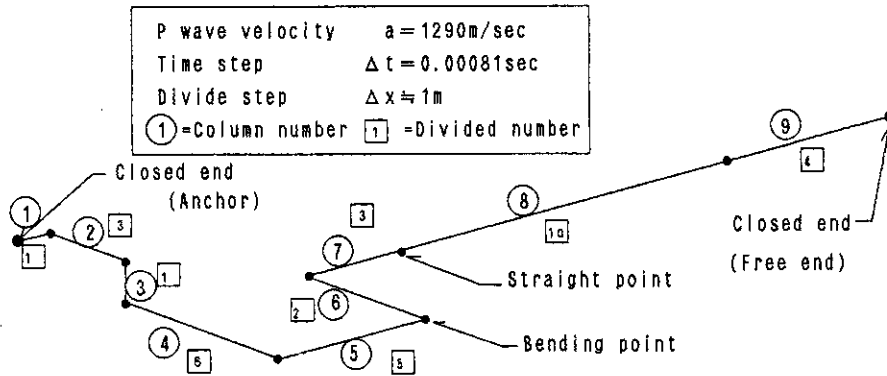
P wave velocity $a = 1290$m/sec
Time step $\Delta t = 0.00081$sec
Divide step $\Delta x \fallingdotseq 1$m
① =Column number [1] =Divided number

Closed end
(Anchor)

①
[1]
② [3]
③ [1]
④ [6]
⑤ [5]
[2] ⑥
⑦
[3]
⑧
[10]
⑨
[4]

Straight point
Bending point

Closed end
(Free end)